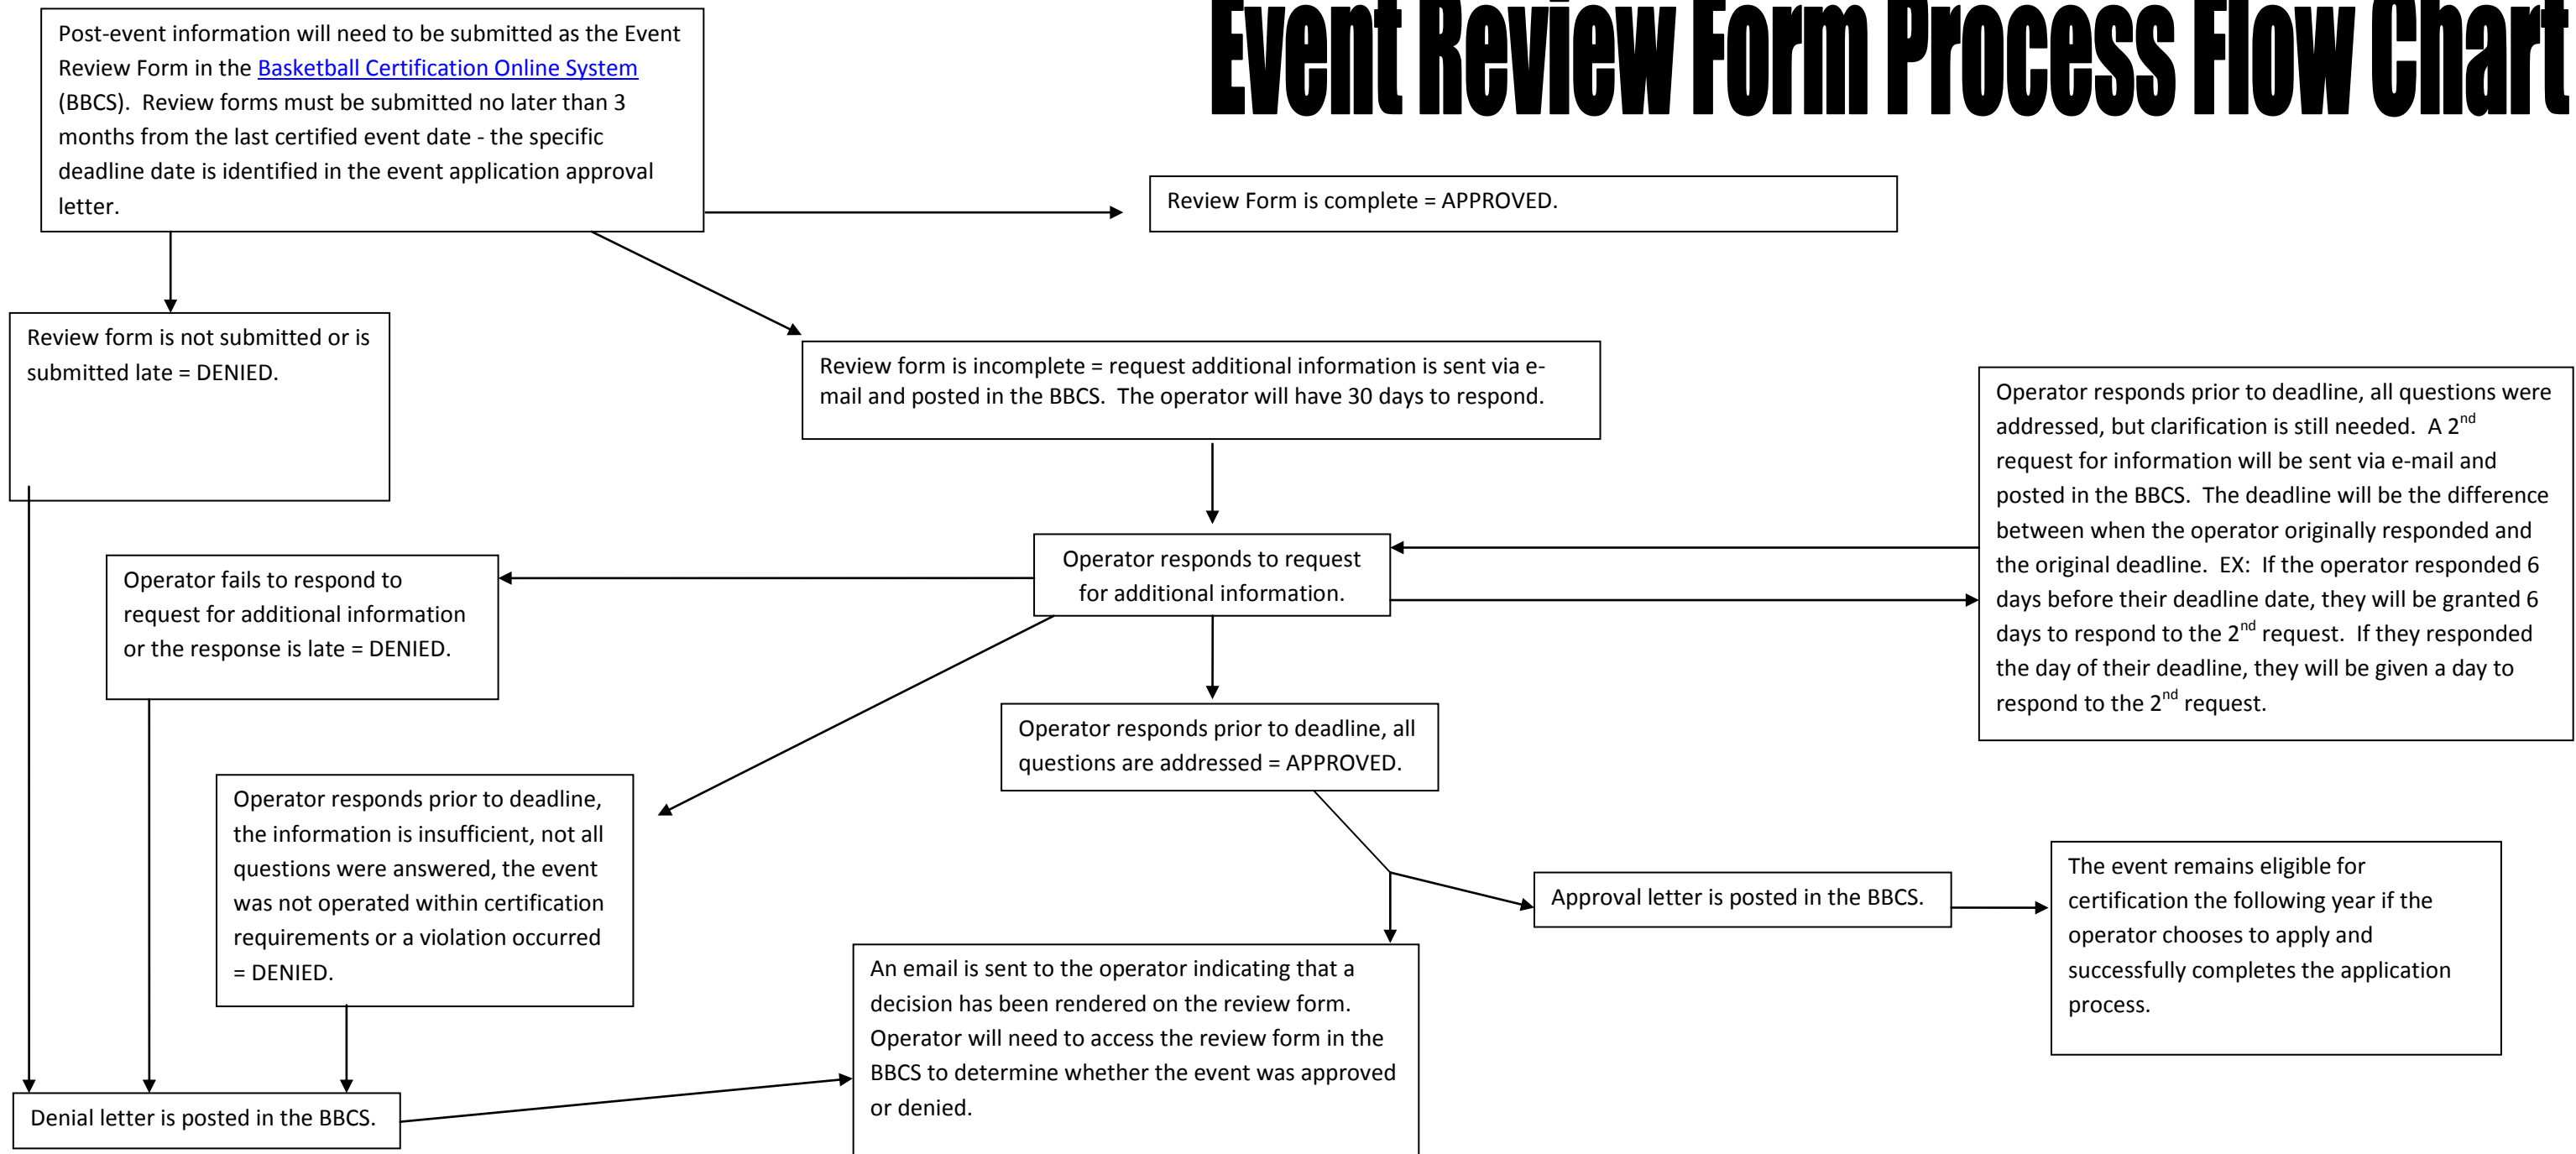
Event Review Form Process Flow Chart

Post-event information will need to be submitted as the Event Review Form in the Basketball Certification Online System (BBCS). Review forms must be submitted no later than 3 months from the last certified event date - the specific deadline date is identified in the event application approval letter.

Review Form is complete = APPROVED.

Review form is not submitted or is submitted late = DENIED.

Review form is incomplete = request additional information is sent via e-mail and posted in the BBCS. The operator will have 30 days to respond.

Operator responds prior to deadline, all questions were addressed, but clarification is still needed. A 2$^{nd}$ request for information will be sent via e-mail and posted in the BBCS. The deadline will be the difference between when the operator originally responded and the original deadline. EX: If the operator responded 6 days before their deadline date, they will be granted 6 days to respond to the 2$^{nd}$ request. If they responded the day of their deadline, they will be given a day to respond to the 2$^{nd}$ request.

Operator responds to request for additional information.

Operator fails to respond to request for additional information or the response is late = DENIED.

Operator responds prior to deadline, all questions are addressed = APPROVED.

Operator responds prior to deadline, the information is insufficient, not all questions were answered, the event was not operated within certification requirements or a violation occurred = DENIED.

Approval letter is posted in the BBCS.

The event remains eligible for certification the following year if the operator chooses to apply and successfully completes the application process.

An email is sent to the operator indicating that a decision has been rendered on the review form. Operator will need to access the review form in the BBCS to determine whether the event was approved or denied.

Denial letter is posted in the BBCS.